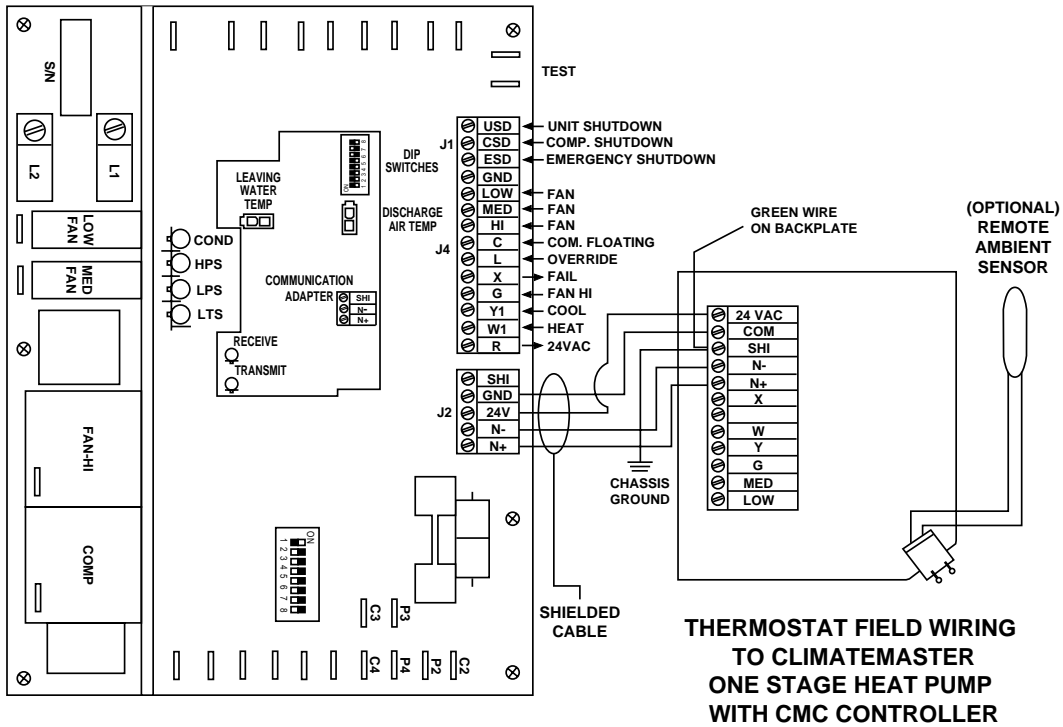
S/N

L2

L1

LOW FAN

MED FAN

FAN-HI

COMP

TEST

DIP SWITCHES

LEAVING WATER TEMP

DISCHARGE AIR TEMP

COND
HPS
LPS
LTS

COMMUNICATION ADAPTER

SHI
N-
N+

RECEIVE

TRANSMIT

J1

USD — UNIT SHUTDOWN
CSD — COMP. SHUTDOWN
ESD — EMERGENCY SHUTDOWN
GND

J4

LOW — FAN
MED — FAN
HI — FAN
C — COM. FLOATING
L — OVERRIDE
X — FAIL
G — FAN HI
Y1 — COOL
W1 — HEAT
R — 24VAC

J2

SHI
GND
24V
N-
N+

GREEN WIRE ON BACKPLATE

(OPTIONAL) REMOTE AMBIENT SENSOR

24 VAC
COM
SHI
N-
N+
X

W
Y
G
MED
LOW

CHASSIS GROUND

SHIELDED CABLE

ON
1 2 3 4 5 6 7 8

C3 P3

C4 P4 P2 C2

THERMOSTAT FIELD WIRING TO CLIMATEMASTER ONE STAGE HEAT PUMP WITH CMC CONTROLLER